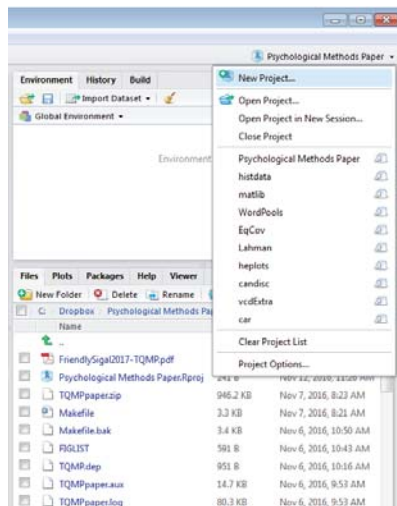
Psychological Methods Paper

Environment History Build

Import Dataset

Global Environment

Environment

New Project...

Open Project...

Open Project in New Session...

Close Project

Psychological Methods Paper

histdata

matlib

WordPools

EqCov

Lahman

heplots

candisc

vcdExtra

car

Clear Project List

Project Options...

Files Plots Packages Help Viewer

New Folder Delete Rename

C: Dropbox Psychological Methods Pa

Name

..

FriendlySigal2017-TQMP.pdf

Psychological Methods Paper.Rproj 241 B Nov 12, 2016, 11:26 AM

TQMPpaper.zip 946.2 KB Nov 7, 2016, 8:23 AM

Makefile 3.3 KB Nov 7, 2016, 8:21 AM

Makefile.bak 3.4 KB Nov 6, 2016, 10:50 AM

FIGLIST 591 B Nov 6, 2016, 10:43 AM

TQMP.dep 951 B Nov 6, 2016, 10:16 AM

TQMPpaper.aux 14.7 KB Nov 6, 2016, 9:53 AM

TQMPpaper.log 80.3 KB Nov 6, 2016, 9:53 AM